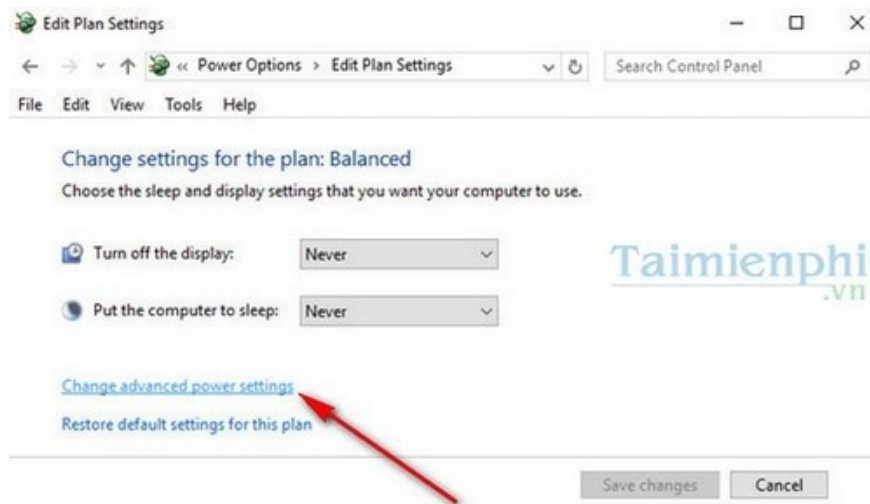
Edit Plan Settings

« Power Options > Edit Plan Settings

Search Control Panel

File Edit View Tools Help

Change settings for the plan: Balanced

Choose the sleep and display settings that you want your computer to use.

Turn off the display: Never

Put the computer to sleep: Never

Taimienphi .vn

Change advanced power settings

Restore default settings for this plan

Save changes Cancel